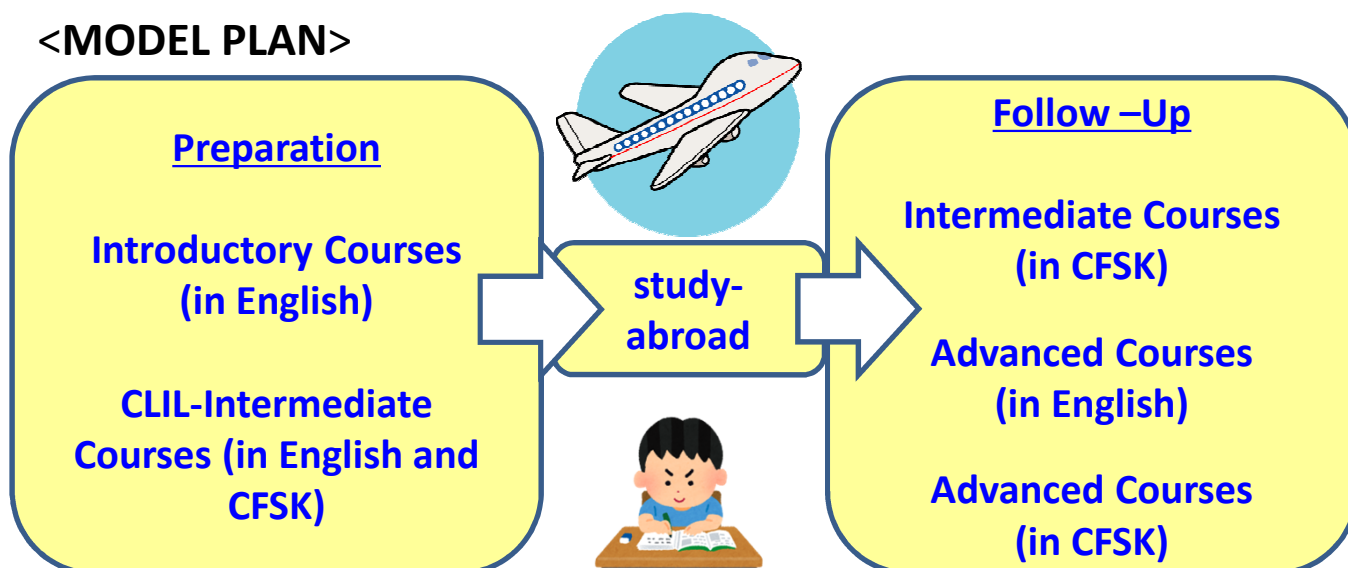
<MODEL PLAN>

Preparation

Introductory Courses (in English)

CLIL-Intermediate Courses (in English and CFSK)

study-abroad

Follow –Up

Intermediate Courses (in CFSK)

Advanced Courses (in English)

Advanced Courses (in CFSK)